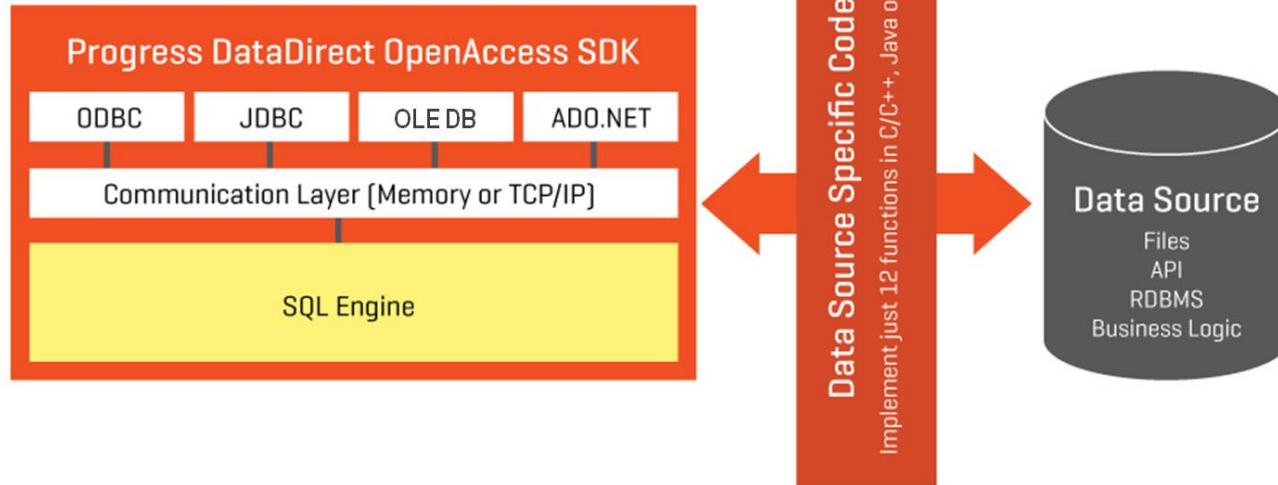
Progress DataDirect OpenAccess SDK

ODBC

JDBC

OLE DB

ADO.NET

Communication Layer (Memory or TCP/IP)

SQL Engine

Data Source Specific Code

Implement just 12 functions in C/C++, Java o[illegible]

Data Source

Files

API

RDBMS

Business Logic